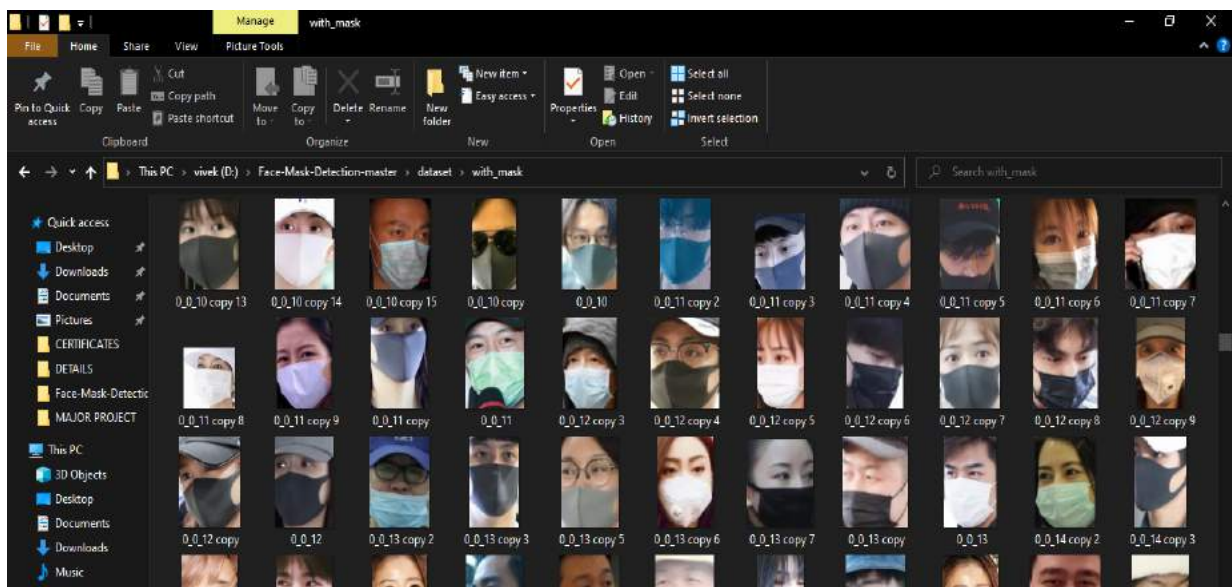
Manage
with_mask

File Home Share View Picture Tools

Pin to Quick access Copy Paste
Cut
Copy path
Paste shortcut
Clipboard

Move to Copy to Delete Rename
Organize

New folder
New item
Easy access
New

Properties
Open
Edit
History
Open

Select all
Select none
Invert selection
Select

This PC › vivek (D:) › Face-Mask-Detection-master › dataset › with_mask

Search with_mask

Quick access
Desktop
Downloads
Documents
Pictures
CERTIFICATES
DETAILS
Face-Mask-Detectic
MAJOR PROJECT

This PC
3D Objects
Desktop
Documents
Downloads
Music

0_0_10 copy 13
0_0_10 copy 14
0_0_10 copy 15
0_0_10 copy
0_0_10
0_0_11 copy 2
0_0_11 copy 3
0_0_11 copy 4
0_0_11 copy 5
0_0_11 copy 6
0_0_11 copy 7
0_0_11 copy 8
0_0_11 copy 9
0_0_11 copy
0_0_11
0_0_12 copy 3
0_0_12 copy 4
0_0_12 copy 5
0_0_12 copy 6
0_0_12 copy 7
0_0_12 copy 8
0_0_12 copy 9
0_0_12 copy
0_0_12
0_0_13 copy 2
0_0_13 copy 3
0_0_13 copy 5
0_0_13 copy 6
0_0_13 copy 7
0_0_13 copy
0_0_13
0_0_14 copy 2
0_0_14 copy 3